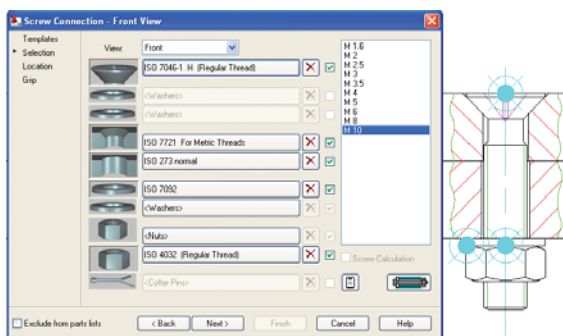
Screw Connection - Front View

Templates
Selection
Location
Grip

View: Front

ISO 7046-1 H (Regular Thread)
<Washers>
<Washers>
ISO 7721 For Metric Threads
ISO 273 normal
ISO 7092
<Washers>
<Nuts>
ISO 4032 (Regular Thread)
<Cotter Pins>

M 1.6
M 2
M 2.5
M 3
M 3.5
M 4
M 5
M 6
M 8
M 10

Screw Calculation

Exclude from parts lists

< Back
Next >
Finish
Cancel
Help